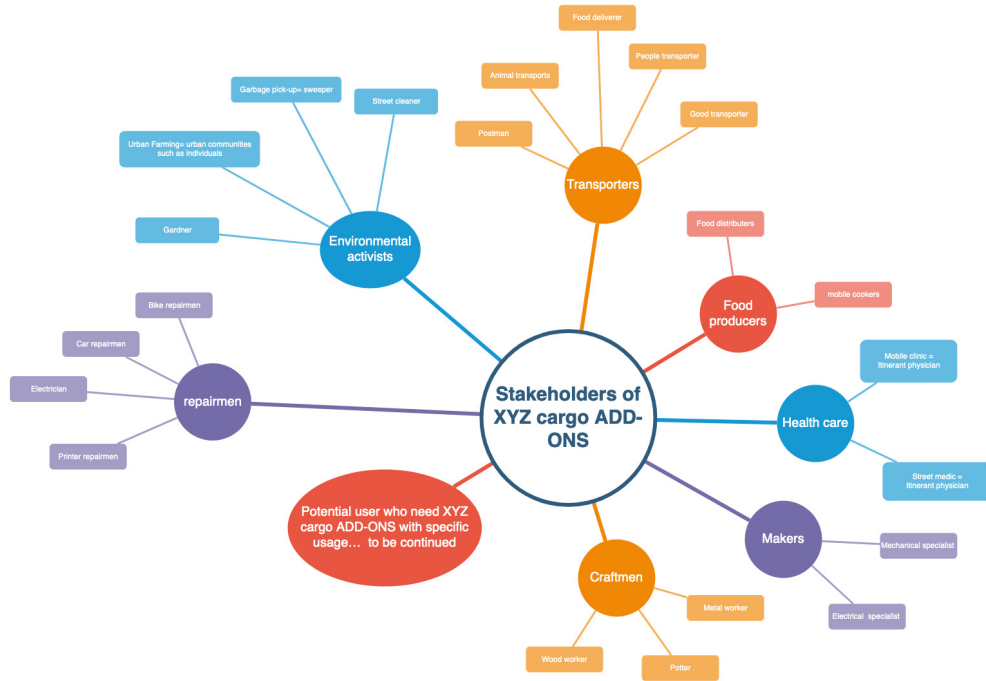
Stakeholders of XYZ cargo ADD-ONS

Transporters

Food deliverer

People transporter

Animal transports

Good transporter

Postman

Food producers

Food distributers

mobile cookers

Health care

Mobile clinic = Itinerant physician

Street medic = Itinerant physician

Makers

Mechanical specialist

Electrical specialist

Craftmen

Metal worker

Wood worker

Potter

Potential user who need XYZ cargo ADD-ONS with specific usage… to be continued

repairmen

Bike repairmen

Car repairmen

Electrician

Printer repairmen

Environmental activists

Garbage pick-up= sweeper

Street cleaner

Urban Farming= urban communities such as individuals

Gardner